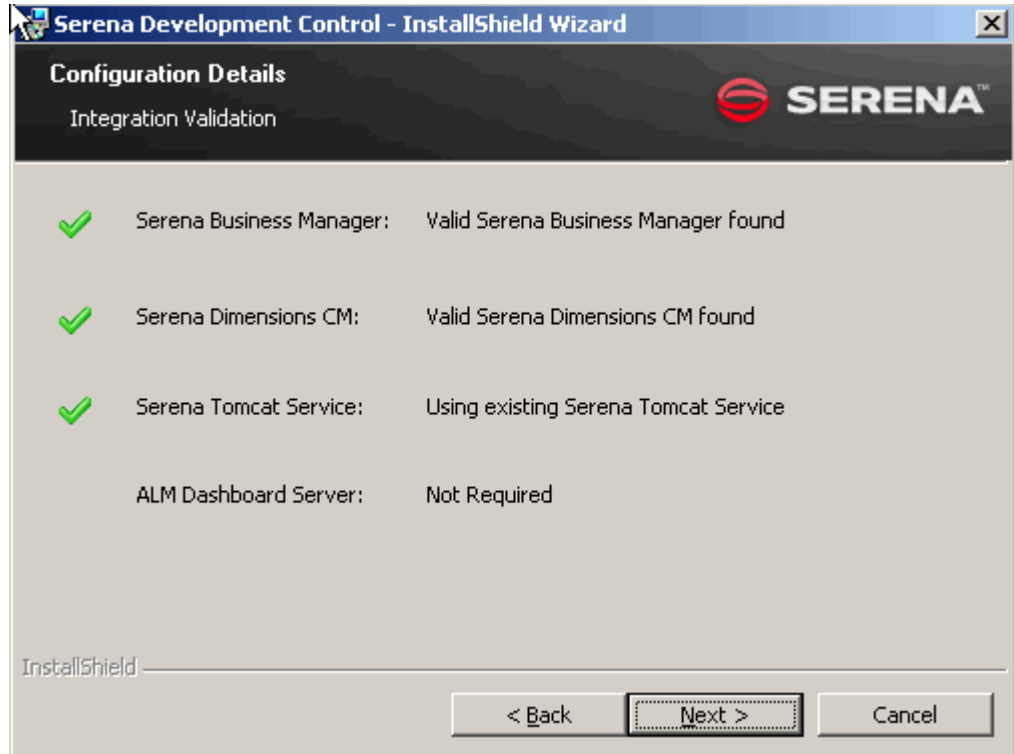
Serena Development Control - InstallShield Wizard

Configuration Details

Integration Validation

SERENA

Serena Business Manager: Valid Serena Business Manager found

Serena Dimensions CM: Valid Serena Dimensions CM found

Serena Tomcat Service: Using existing Serena Tomcat Service

ALM Dashboard Server: Not Required

InstallShield

< Back

Next >

Cancel